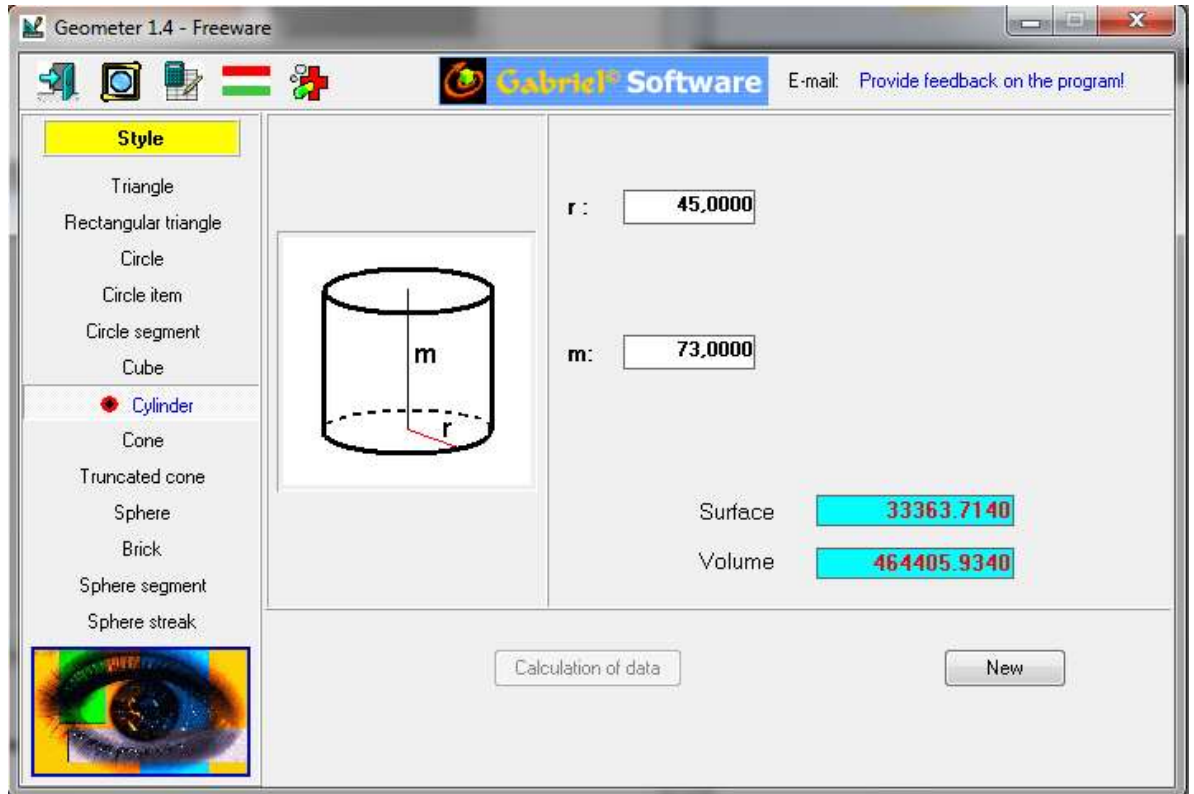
Geometer 1.4 - Freeware

Gabriel© Software

E-mail: Provide feedback on the program!

Style

Triangle

Rectangular triangle

Circle

Circle item

Circle segment

Cube

Cylinder

Cone

Truncated cone

Sphere

Brick

Sphere segment

Sphere streak

m

r

r : 45,0000

m: 73,0000

Surface 33363.7140

Volume 464405.9340

Calculation of data

New